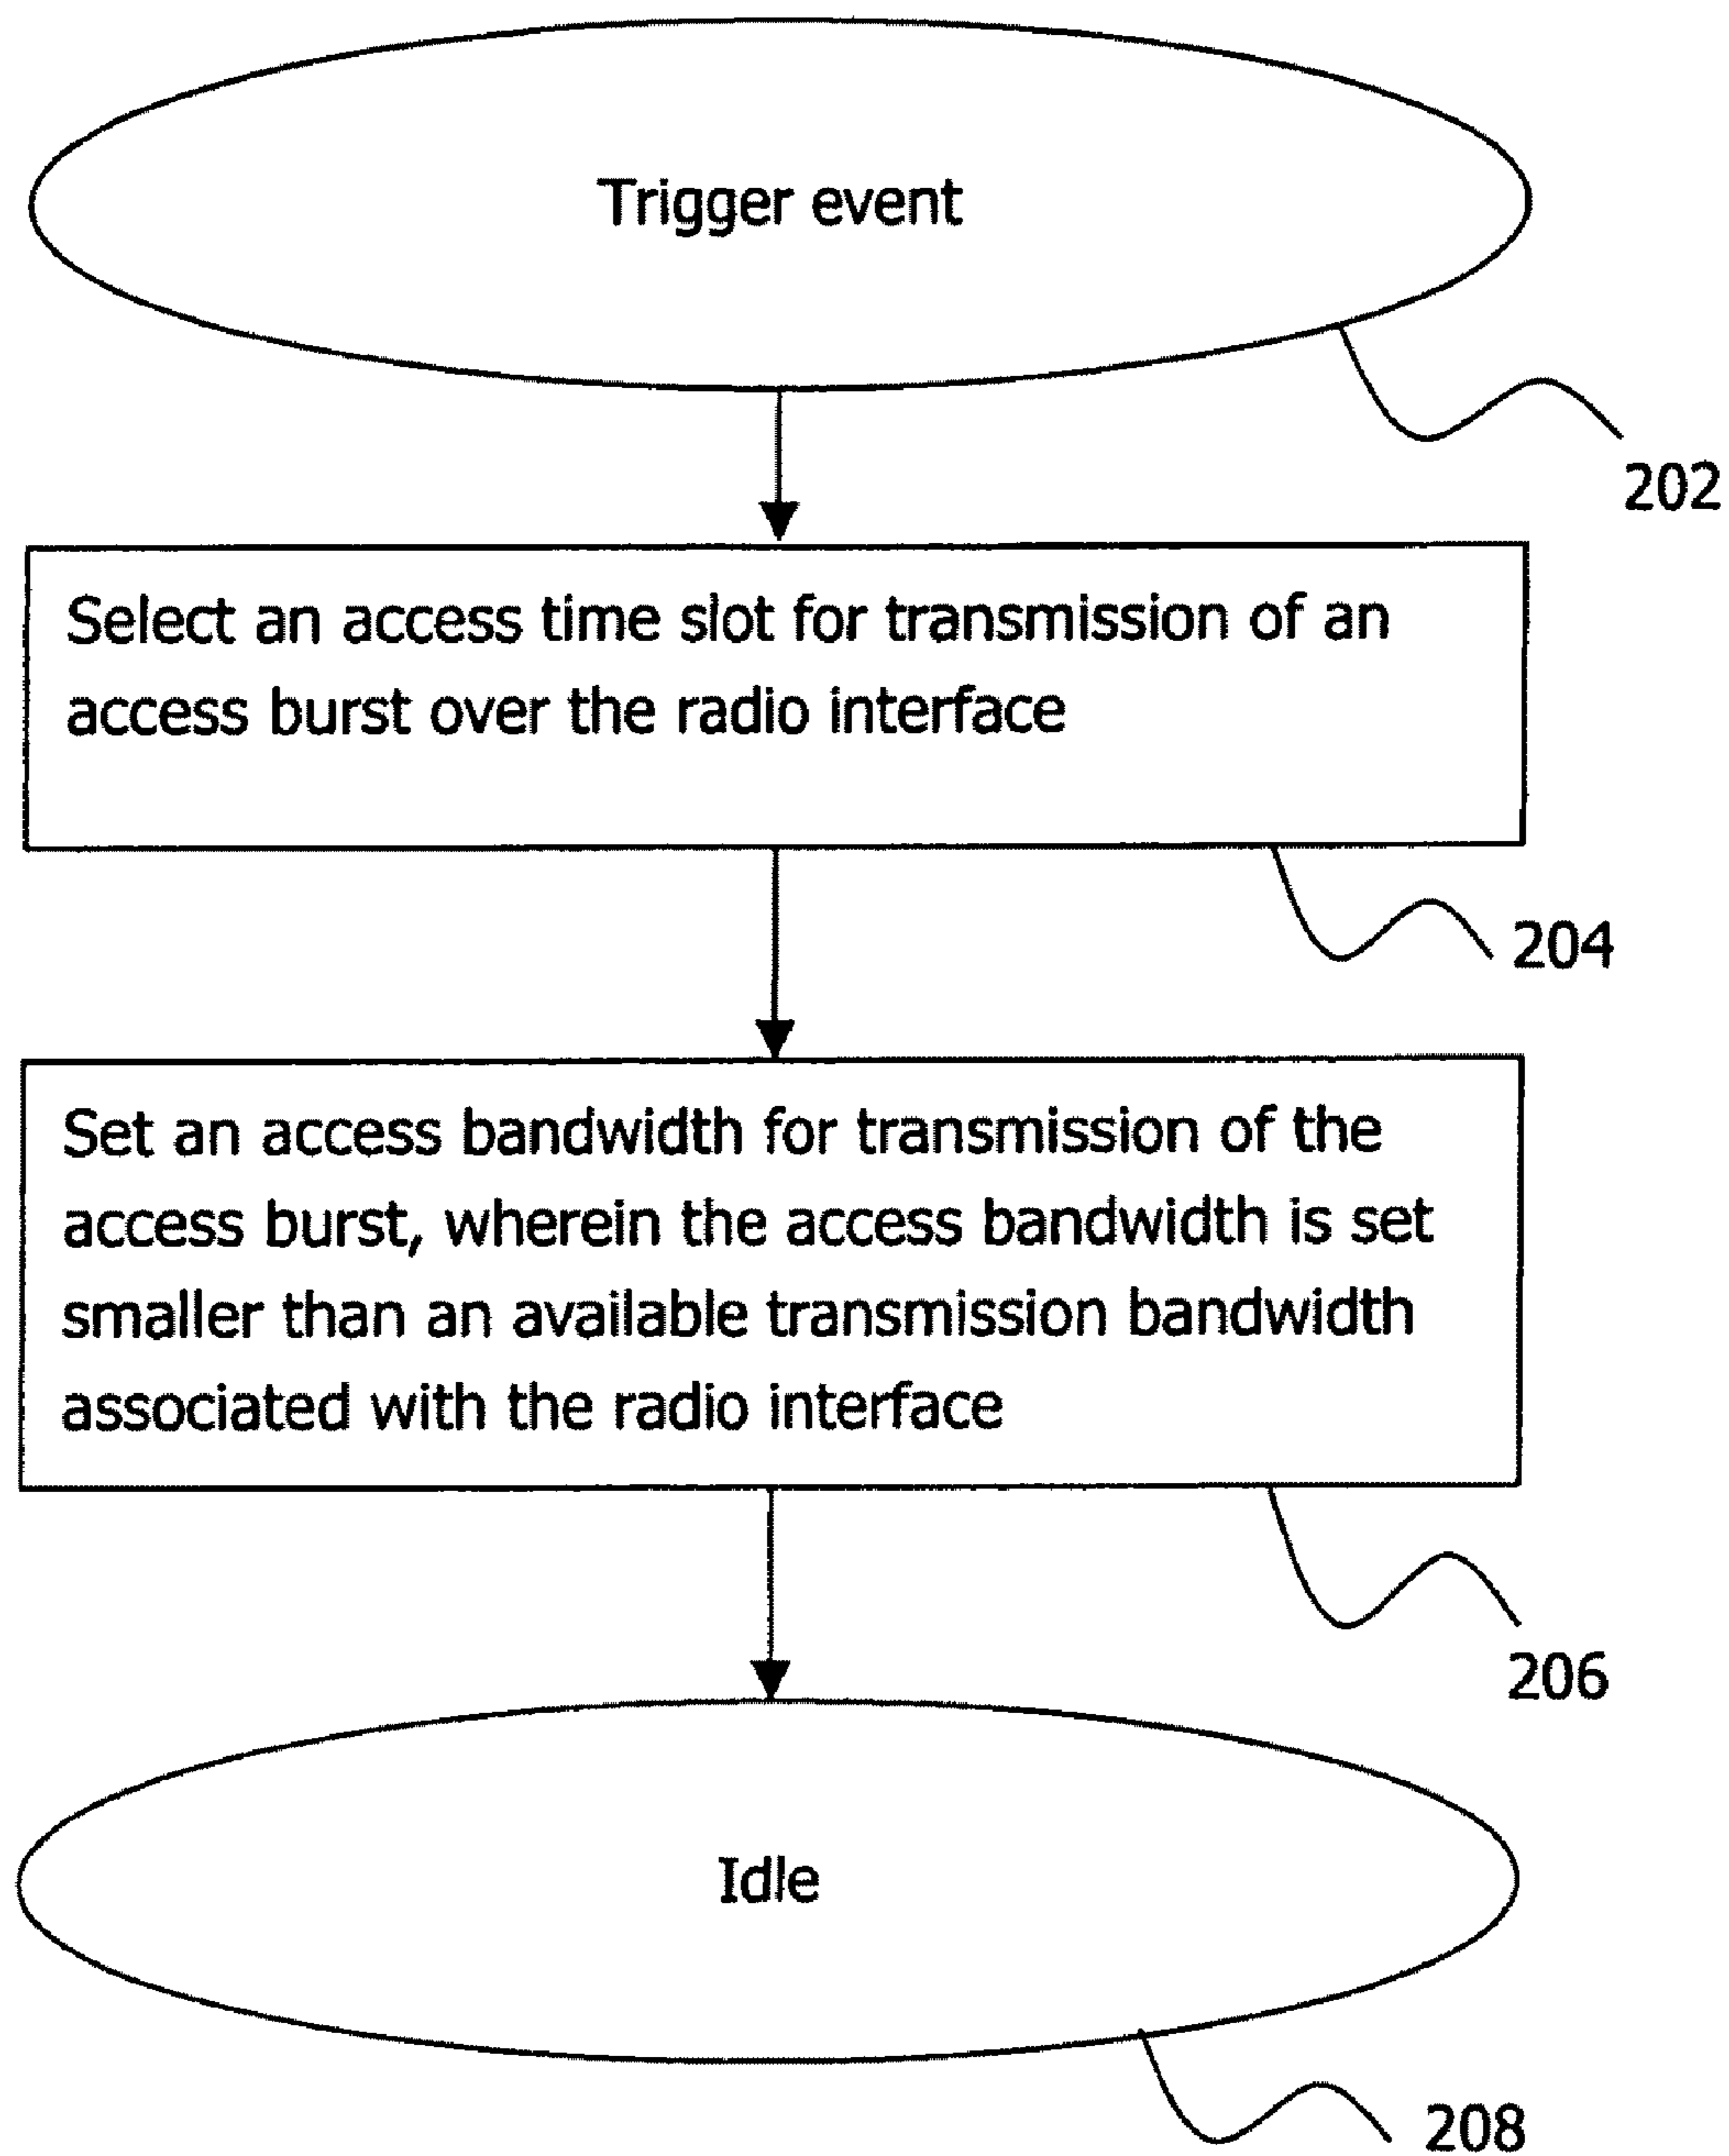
Trigger event

202

Select an access time slot for transmission of an access burst over the radio interface

204

Set an access bandwidth for transmission of the access burst, wherein the access bandwidth is set smaller than an available transmission bandwidth associated with the radio interface

206

Idle

208